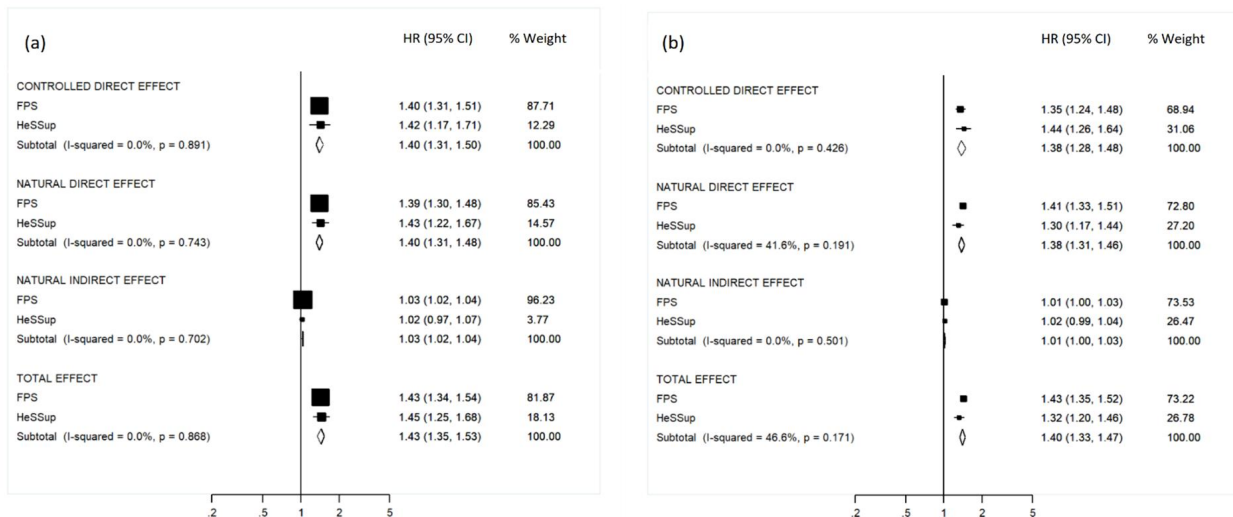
(a)

| | HR (95% CI) | % Weight |
|---|---|---|
| CONTROLLED DIRECT EFFECT | | |
| FPS | 1.40 (1.31, 1.51) | 87.71 |
| HeSSup | 1.42 (1.17, 1.71) | 12.29 |
| Subtotal (I-squared = 0.0%, p = 0.891) | 1.40 (1.31, 1.50) | 100.00 |
| NATURAL DIRECT EFFECT | | |
| FPS | 1.39 (1.30, 1.48) | 85.43 |
| HeSSup | 1.43 (1.22, 1.67) | 14.57 |
| Subtotal (I-squared = 0.0%, p = 0.743) | 1.40 (1.31, 1.48) | 100.00 |
| NATURAL INDIRECT EFFECT | | |
| FPS | 1.03 (1.02, 1.04) | 96.23 |
| HeSSup | 1.02 (0.97, 1.07) | 3.77 |
| Subtotal (I-squared = 0.0%, p = 0.702) | 1.03 (1.02, 1.04) | 100.00 |
| TOTAL EFFECT | | |
| FPS | 1.43 (1.34, 1.54) | 81.87 |
| HeSSup | 1.45 (1.25, 1.68) | 18.13 |
| Subtotal (I-squared = 0.0%, p = 0.868) | 1.43 (1.35, 1.53) | 100.00 |

.2 .5 1 2 5

(b)

| | HR (95% CI) | % Weight |
|---|---|---|
| CONTROLLED DIRECT EFFECT | | |
| FPS | 1.35 (1.24, 1.48) | 68.94 |
| HeSSup | 1.44 (1.26, 1.64) | 31.06 |
| Subtotal (I-squared = 0.0%, p = 0.426) | 1.38 (1.28, 1.48) | 100.00 |
| NATURAL DIRECT EFFECT | | |
| FPS | 1.41 (1.33, 1.51) | 72.80 |
| HeSSup | 1.30 (1.17, 1.44) | 27.20 |
| Subtotal (I-squared = 41.6%, p = 0.191) | 1.38 (1.31, 1.46) | 100.00 |
| NATURAL INDIRECT EFFECT | | |
| FPS | 1.01 (1.00, 1.03) | 73.53 |
| HeSSup | 1.02 (0.99, 1.04) | 26.47 |
| Subtotal (I-squared = 0.0%, p = 0.501) | 1.01 (1.00, 1.03) | 100.00 |
| TOTAL EFFECT | | |
| FPS | 1.43 (1.35, 1.52) | 73.22 |
| HeSSup | 1.32 (1.20, 1.46) | 26.78 |
| Subtotal (I-squared = 46.6%, p = 0.171) | 1.40 (1.33, 1.47) | 100.00 |

.2 .5 1 2 5